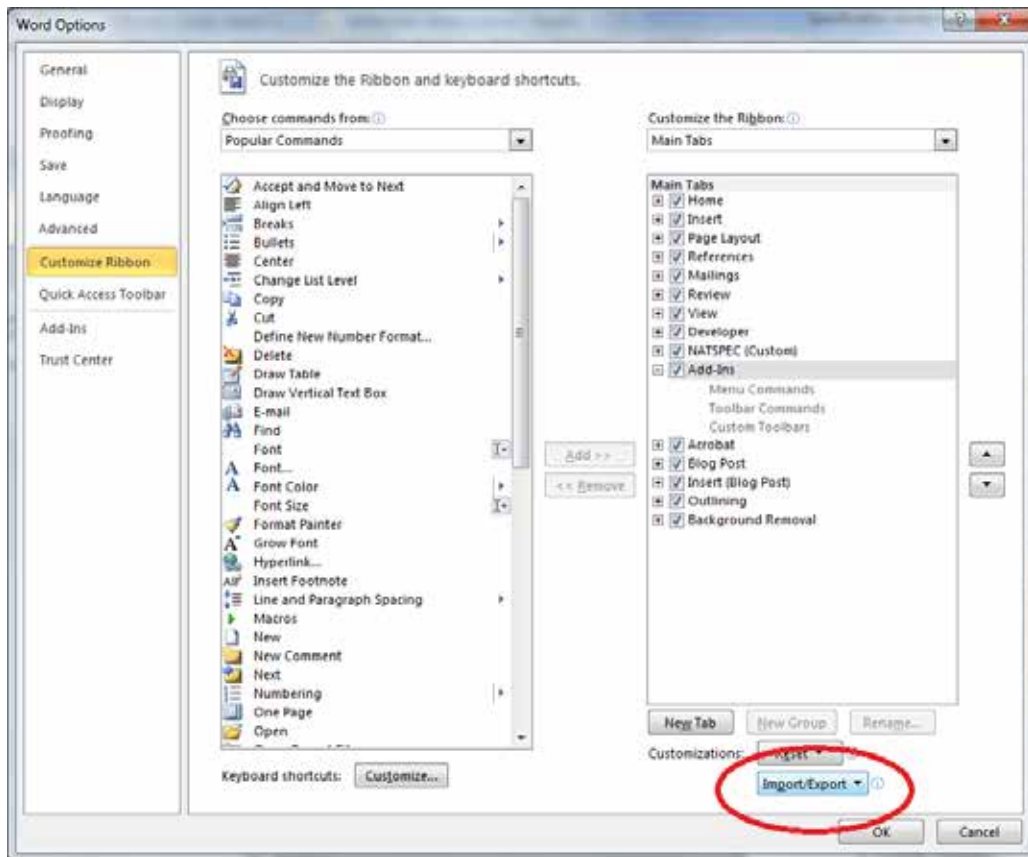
Word Options

General
Display
Proofing
Save
Language
Advanced
Customize Ribbon
Quick Access Toolbar
Add-Ins
Trust Center

Customize the Ribbon and keyboard shortcuts.

Choose commands from:
Popular Commands

Accept and Move to Next
Align Left
Breaks
Bullets
Center
Change List Level
Copy
Cut
Define New Number Format...
Delete
Draw Table
Draw Vertical Text Box
E-mail
Find
Font
Font...
Font Color
Font Size
Format Painter
Grow Font
Hyperlink...
Insert Footnote
Line and Paragraph Spacing
Macros
New
New Comment
Next
Numbering
One Page
Open

Add >>
<< Remove

Customize the Ribbon:
Main Tabs

Main Tabs
Home
Insert
Page Layout
References
Mailings
Review
View
Developer
NATSPEC (Custom)
Add-Ins
Menu Commands
Toolbar Commands
Custom Toolbars
Acrobat
Blog Post
Insert (Blog Post)
Outlining
Background Removal

New Tab
New Group
Rename...

Customizations:
Reset
Import/Export

Keyboard shortcuts:
Customize...

OK
Cancel